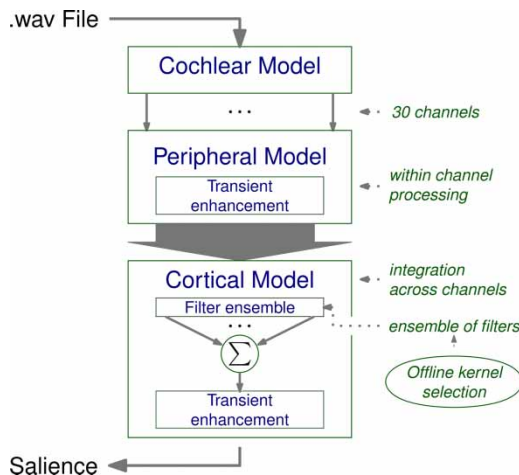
.wav File

Cochlear Model

...

30 channels

Peripheral Model

Transient enhancement

within channel processing

Cortical Model

integration across channels

Filter ensemble

...

ensemble of filters

$\Sigma$

Offline kernel selection

Transient enhancement

Salience